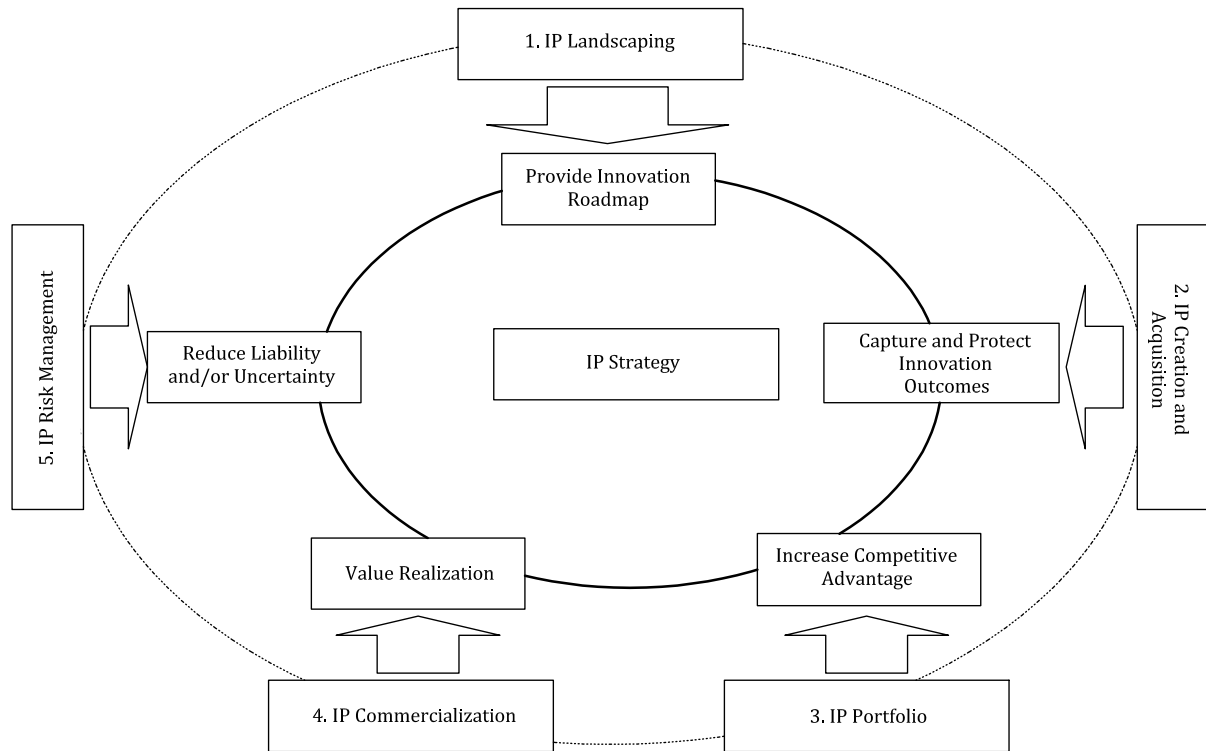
1. IP Landscaping

Provide Innovation Roadmap

5. IP Risk Management

Reduce Liability and/or Uncertainty

IP Strategy

Capture and Protect Innovation Outcomes

2. IP Creation and Acquisition

Value Realization

Increase Competitive Advantage

4. IP Commercialization

3. IP Portfolio